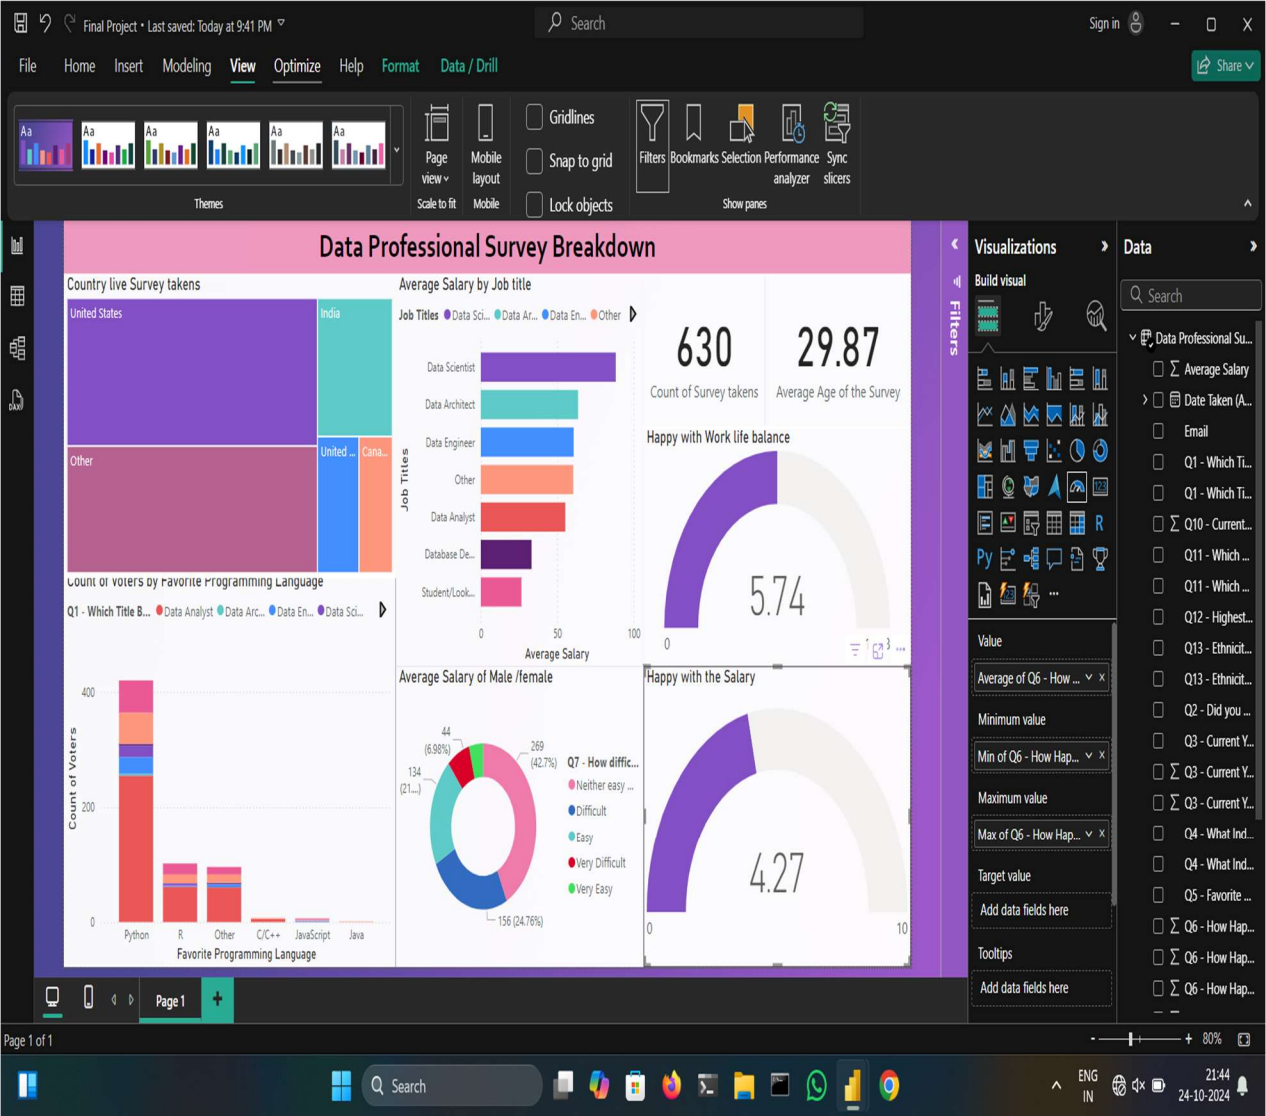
Final Project • Last saved: Today at 9:41 PM

Search

Sign in

File Home Insert Modeling View Optimize Help Format Data / Drill

Share

Aa Aa Aa Aa Aa Aa

Themes

Page view

Mobile layout

Scale to fit Mobile

Gridlines

Snap to grid

Lock objects

Filters Bookmarks Selection Performance analyzer Sync slicers

Show panes

Data Professional Survey Breakdown

Country live Survey takens

United States

India

Other

United ...

Cana...

Average Salary by Job title

Job Titles ● Data Sci... ● Data Ar... ● Data En... ● Other

Data Scientist

Data Architect

Data Engineer

Other

Data Analyst

Database De...

Student/Look...

Job Titles

0 50 100

Average Salary

630

Count of Survey takens

29.87

Average Age of the Survey

Happy with Work life balance

5.74

0

Count of Voters by Favorite Programming Language

Q1 - Which Title B... ● Data Analyst ● Data Arc... ● Data En... ● Data Sci...

400

200

0

Count of Voters

Python R Other C/C++ JavaScript Java

Favorite Programming Language

Average Salary of Male /female

44 (6.98%)

134 (21....)

269 (42.7%)

156 (24.76%)

Q7 - How diffic...

● Neither easy ...

● Difficult

● Easy

● Very Difficult

● Very Easy

Happy with the Salary

4.27

0

10

Filters

Visualizations

Build visual

Value

Average of Q6 - How ...

Minimum value

Min of Q6 - How Hap...

Maximum value

Max of Q6 - How Hap...

Target value

Add data fields here

Tooltips

Add data fields here

Data

Search

Data Professional Su...

Average Salary

Date Taken (A...

Email

Q1 - Which Ti...

Q1 - Which Ti...

Q10 - Current...

Q11 - Which ...

Q11 - Which ...

Q12 - Highest...

Q13 - Ethnicit...

Q13 - Ethnicit...

Q2 - Did you ...

Q3 - Current Y...

Q3 - Current Y...

Q3 - Current Y...

Q4 - What Ind...

Q4 - What Ind...

Q5 - Favorite ...

Q6 - How Hap...

Q6 - How Hap...

Q6 - How Hap...

Page 1

Page 1 of 1

80%

Search

ENG IN

21:44 24-10-2024